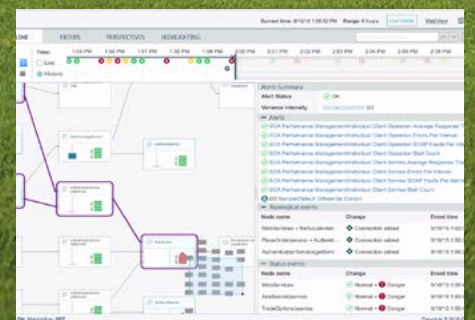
ONE FILTERS PERSPECTIVES HIGHLIGHTING

Current time: 9/10/13 1:08:00 PM Range: 4 hours Live mode WebView

Time: 1:55 PM 1:56 PM 1:57 PM 1:58 PM 1:59 PM 2:00 PM 2:01 PM 2:02 PM 2:03 PM

Grid

Historic

Alerts Summary

Alert Status OK

Variance Intensity

Alerts

SOA Performance Management/Product Client Operation Average Response

SOA Performance Management/Product Client Operation Errors Per Interval

SOA Performance Management/Product Client Operation SOAP Faults Per Interval

SOA Performance Management/Product Client Operation Stall Count

SOA Performance Management/Product Client Service Average Response Time

SOA Performance Management/Product Client Service Errors Per Interval

SOA Performance Management/Product Client Service SOAP Faults Per Interval

SOA Performance Management/Product Client Service Stall Count

Topological events

| Node name | Change | Event time |
|---|---|---|
| WebServices|TheHeadaches | Connection added | 9/10/13 |
| PlaceOrderService|AuthenticationService | Connection added | 9/10/13 |
| AuthenticationService|getItem | Connection added | 9/10/13 |

Status events

| Node name | Change | Event time |
|---|---|---|
| WebServices | Normal > Danger | 9/10/13 |
| AuthenticationService | Normal > Danger | 9/10/13 |
| TradeOptionsService | Normal > Danger | 9/10/13 |